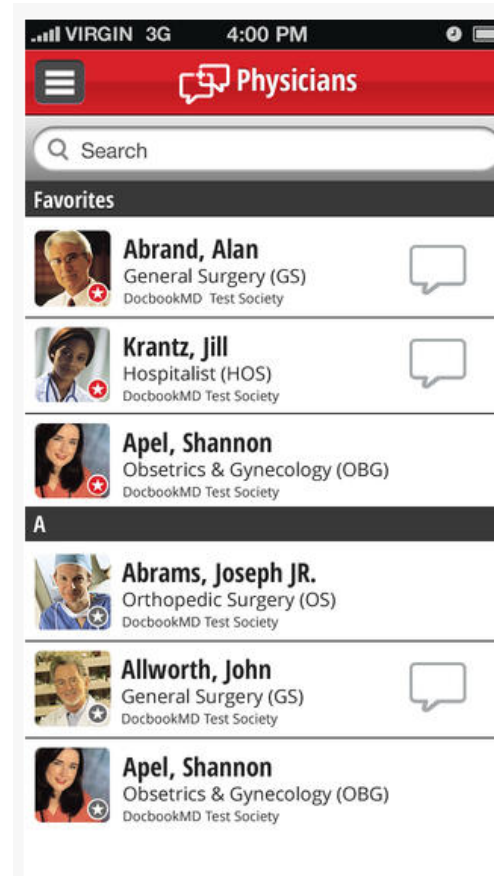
VIRGIN 3G 4:00 PM

Physicians

Search

Favorites

Abrand, Alan
General Surgery (GS)
DocbookMD Test Society

Krantz, Jill
Hospitalist (HOS)
DocbookMD Test Society

Apel, Shannon
Obsetrics & Gynecology (OBG)
DocbookMD Test Society

A

Abrams, Joseph JR.
Orthopedic Surgery (OS)
DocbookMD Test Society

Allworth, John
General Surgery (GS)
DocbookMD Test Society

Apel, Shannon
Obsetrics & Gynecology (OBG)
DocbookMD Test Society